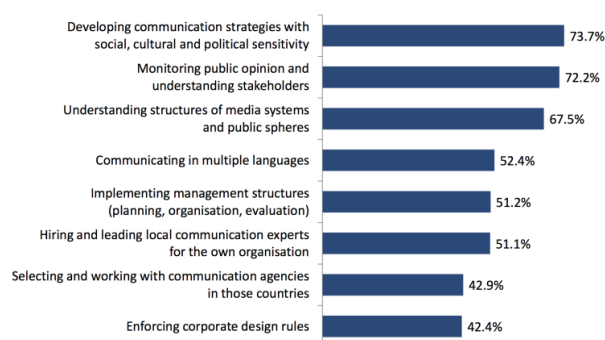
Developing communication strategies with social, cultural and political sensitivity 73.7%

Monitoring public opinion and understanding stakeholders 72.2%

Understanding structures of media systems and public spheres 67.5%

Communicating in multiple languages 52.4%

Implementing management structures (planning, organisation, evaluation) 51.2%

Hiring and leading local communication experts for the own organisation 51.1%

Selecting and working with communication agencies in those countries 42.9%

Enforcing corporate design rules 42.4%